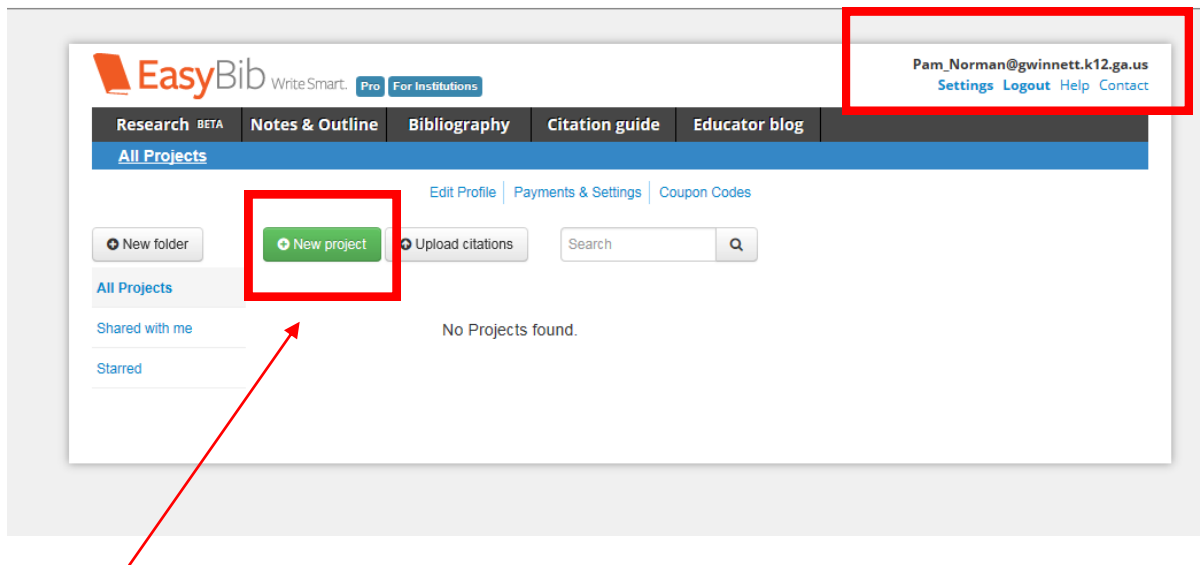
EasyBib WriteSmart. Pro For Institutions

Pam_Norman@gwinnett.k12.ga.us
Settings Logout Help Contact

Research BETA | Notes & Outline | Bibliography | Citation guide | Educator blog

All Projects

Edit Profile | Payments & Settings | Coupon Codes

New folder

New project

Upload citations

Search

All Projects

Shared with me

Starred

No Projects found.